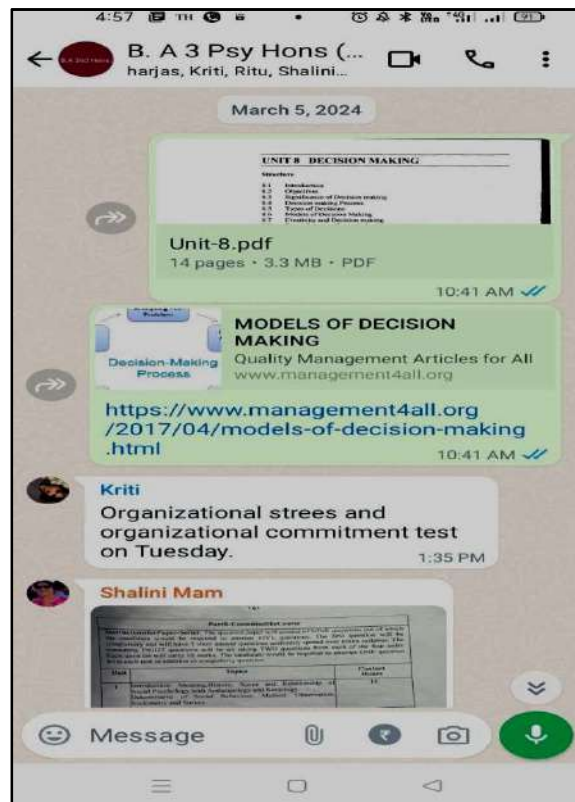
4:57

B. A 3 Psy Hons (...
harjas, Kriti, Ritu, Shalini...

March 5, 2024

UNIT 8 DECISION MAKING

Unit-8.pdf
14 pages • 3.3 MB • PDF
10:41 AM

Decision-Making Process

MODELS OF DECISION MAKING
Quality Management Articles for All
www.management4all.org

https://www.management4all.org/2017/04/models-of-decision-making.html
10:41 AM

Kriti
Organizational strees and organizational commitment test on Tuesday.
1:35 PM

Shalini Mam

Message